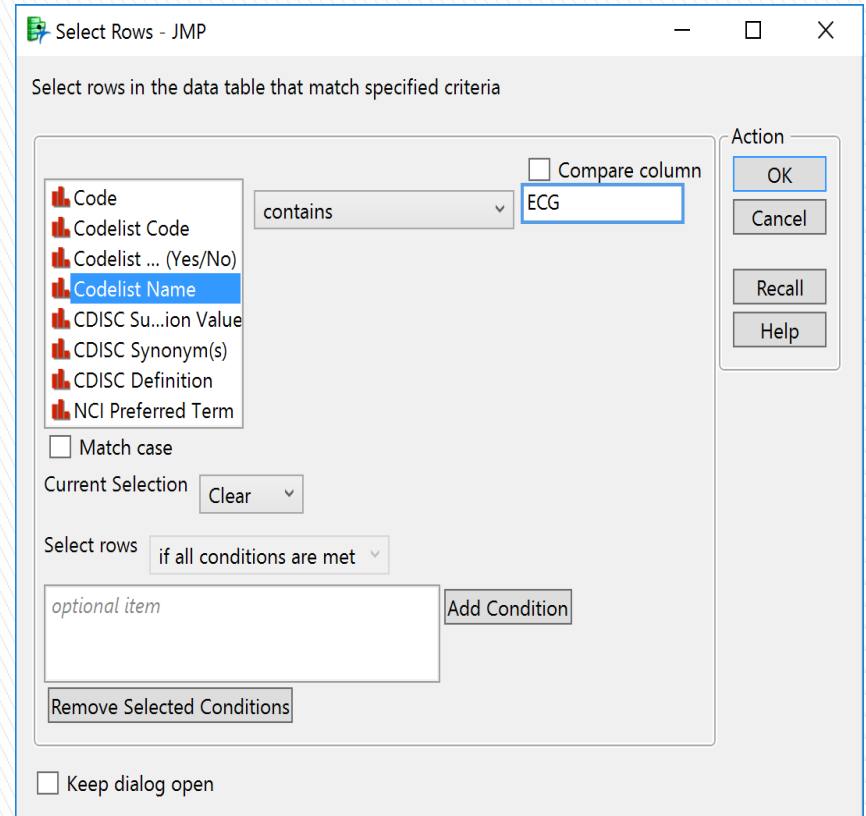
Select Rows - JMP

Select rows in the data table that match specified criteria

Code
Codelist Code
Codelist ... (Yes/No)
Codelist Name
CDISC Su...ion Value
CDISC Synonym(s)
CDISC Definition
NCI Preferred Term

contains

Compare column

ECG

Match case

Current Selection Clear

Select rows if all conditions are met

optional item

Add Condition

Remove Selected Conditions

Action
OK
Cancel
Recall
Help

Keep dialog open